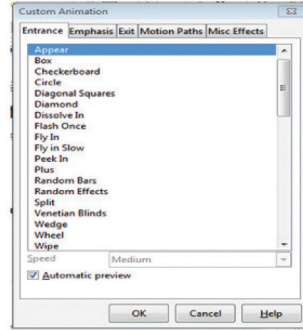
Custom Animation

Entrance | Emphasis | Exit | Motion Paths | Misc Effects

Appear
Box
Checkerboard
Circle
Diagonal Squares
Diamond
Dissolve In
Flash Once
Fly In
Fly in Slow
Peek In
Plus
Random Bars
Random Effects
Split
Venetian Blinds
Wedge
Wheel
Wipe

Speed Medium

Automatic preview

OK Cancel Help